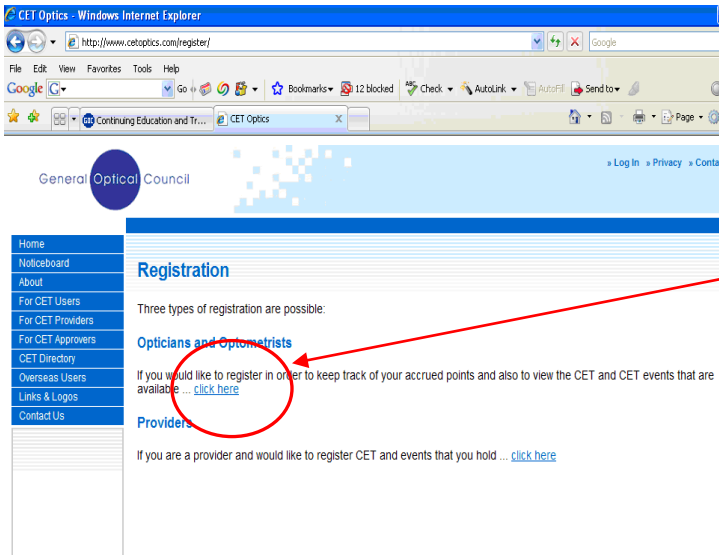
CET Optics - Windows Internet Explorer

http://www.cetoptics.com/register/

Google

File Edit View Favorites Tools Help

Google G Go Bookmarks 12 blocked Check AutoLink AutoFill Send to

Continuing Education and Tr... CET Optics

Page

General Optical Council

» Log In » Privacy » Conta

Home
Noticeboard
About
For CET Users
For CET Providers
For CET Approvers
CET Directory
Overseas Users
Links & Logos
Contact Us

Registration

Three types of registration are possible:

Opticians and Optometrists

If you would like to register in order to keep track of your accrued points and also to view the CET and CET events that are available ... click here

Providers

If you are a provider and would like to register CET and events that you hold ... click here